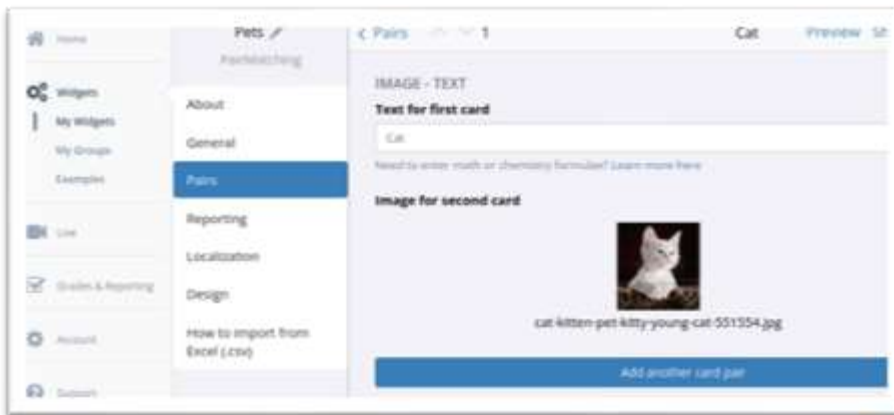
Home

Widgets

My Widgets

My Groups

Examples

Live

Grades & Reporting

Account

Support

Pets

PairMatching

About

General

Pairs

Reporting

Localization

Design

How to import from Excel (.csv)

< Pairs 1

Cat

Preview St

IMAGE - TEXT

Text for first card

Cat

Need to enter math or chemistry formulas? Learn more here

Image for second card

cat-kitten-pet-kitty-young-cat-551554.jpg

Add another card pair